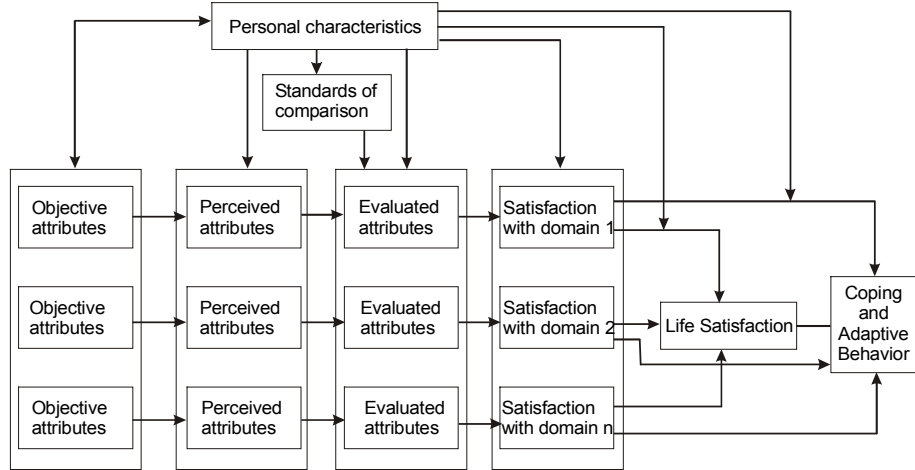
Personal characteristics

Standards of comparison

Objective attributes

Perceived attributes

Evaluated attributes

Satisfaction with domain 1

Objective attributes

Perceived attributes

Evaluated attributes

Satisfaction with domain 2

Life Satisfaction

Coping and Adaptive Behavior

Objective attributes

Perceived attributes

Evaluated attributes

Satisfaction with domain n